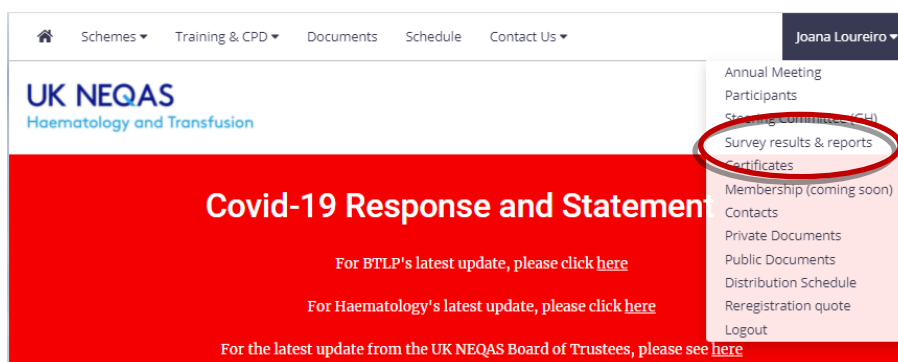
Schemes ▾ Training & CPD ▾ Documents Schedule Contact Us ▾ Joana Loureiro ▾

UK NEQAS
Haematology and Transfusion

Annual Meeting
Participants
Steering Committee (CH)
Survey results & reports
Certificates
Membership (coming soon)
Contacts
Private Documents
Public Documents
Distribution Schedule
Reregistration quote
Logout

Covid-19 Response and Statement

For BTLP's latest update, please click here

For Haematology's latest update, please click here

For the latest update from the UK NEQAS Board of Trustees, please see here